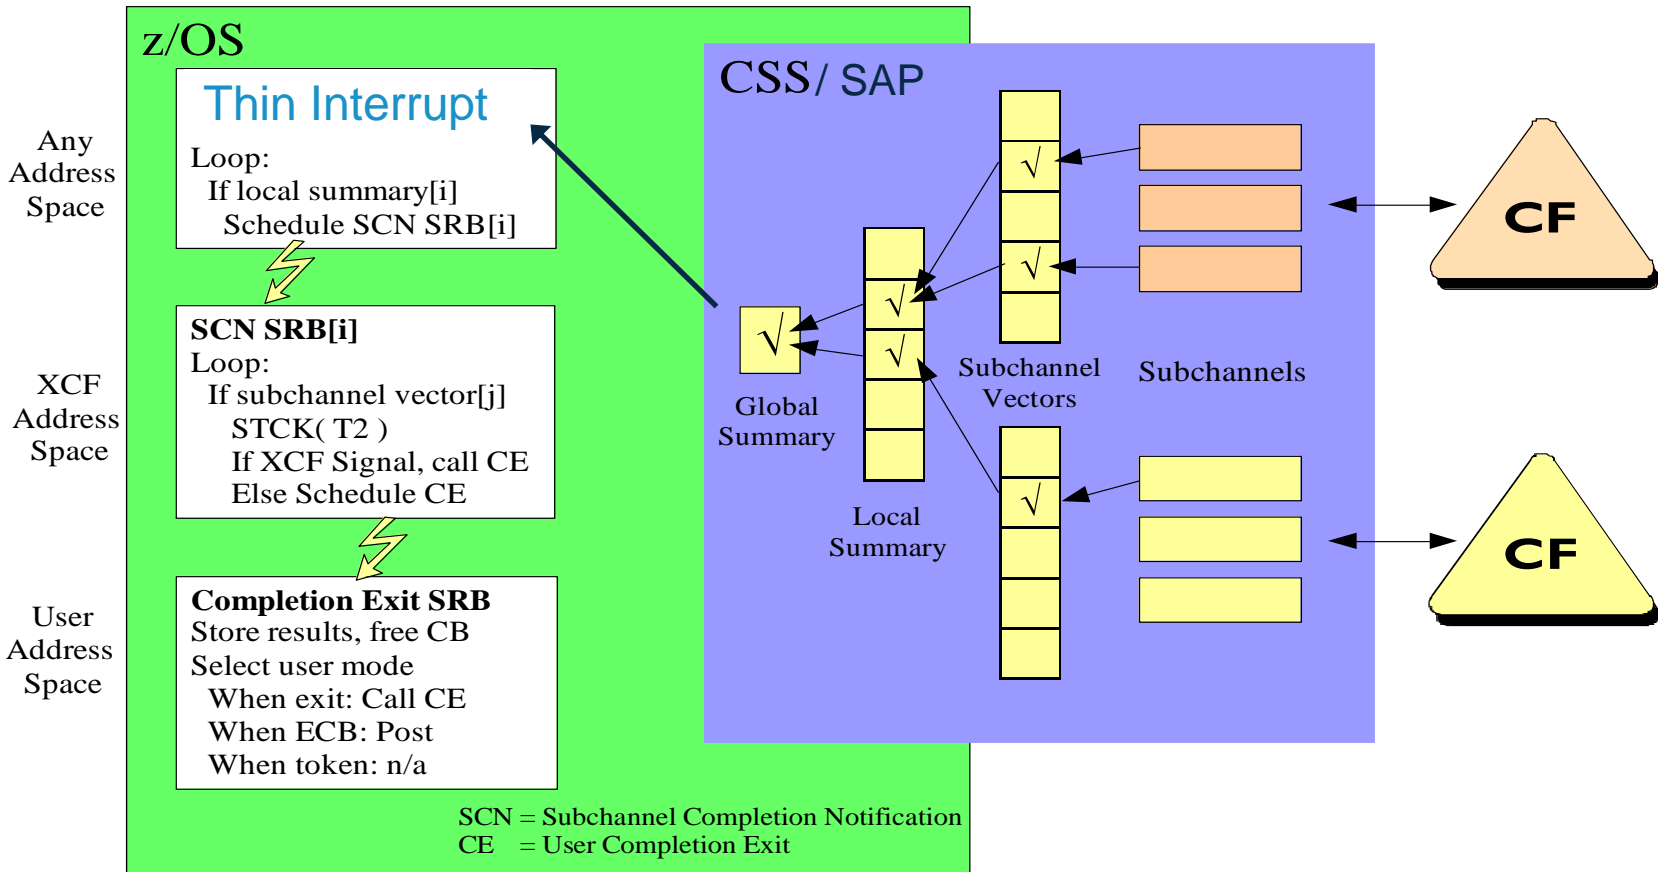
z/OS

Any Address Space

Thin Interrupt
Loop:
If local summary[i]
Schedule SCN SRB[i]

XCF Address Space

SCN SRB[i]
Loop:
If subchannel vector[j]
STCK( T2 )
If XCF Signal, call CE
Else Schedule CE

User Address Space

Completion Exit SRB
Store results, free CB
Select user mode
When exit: Call CE
When ECB: Post
When token: n/a

CSS/ SAP

√
Global Summary

√
√
Local Summary

√
√
Subchannel Vectors

√

Subchannels

CF

CF

SCN = Subchannel Completion Notification
CE = User Completion Exit